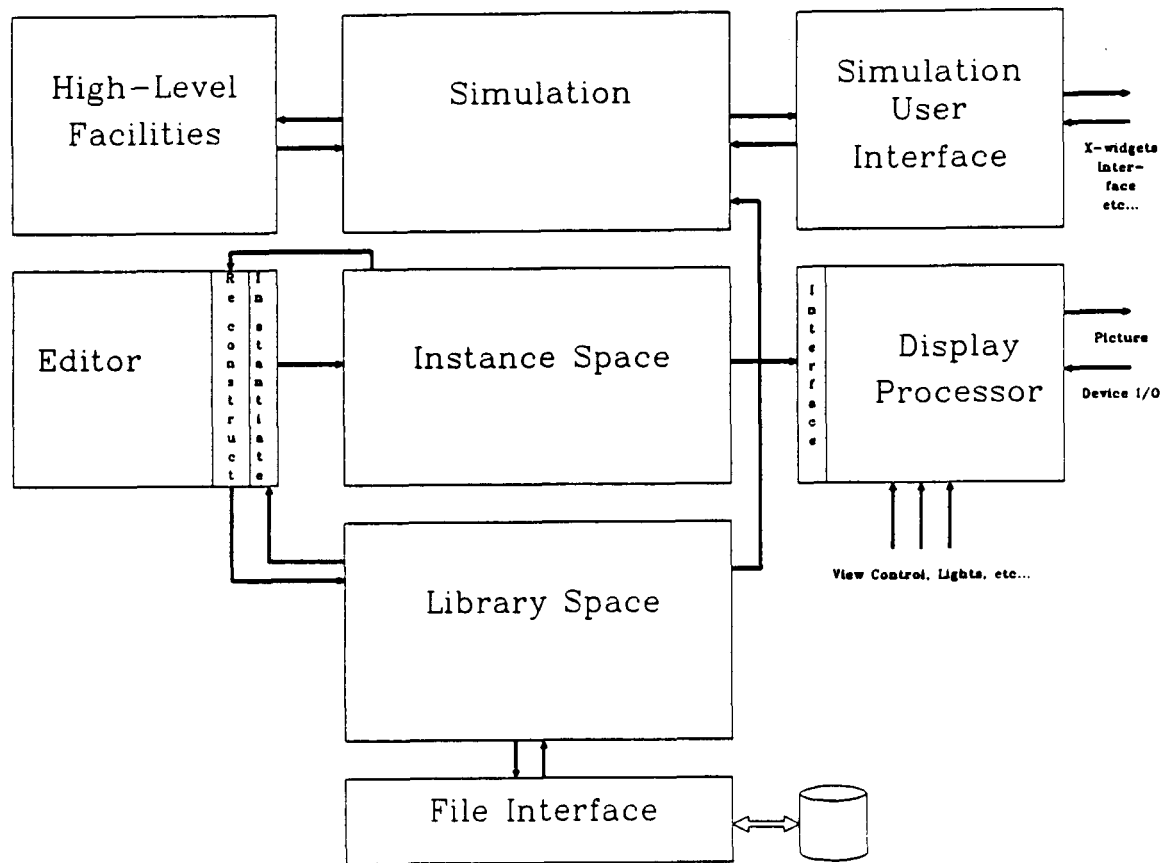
High-Level Facilities

Simulation

Simulation User Interface

X-widgets interface etc...

Editor

Reconstruct

Instantiate

Instance Space

Interface

Display Processor

Picture

Device I/O

View Control, Lights, etc...

Library Space

File Interface